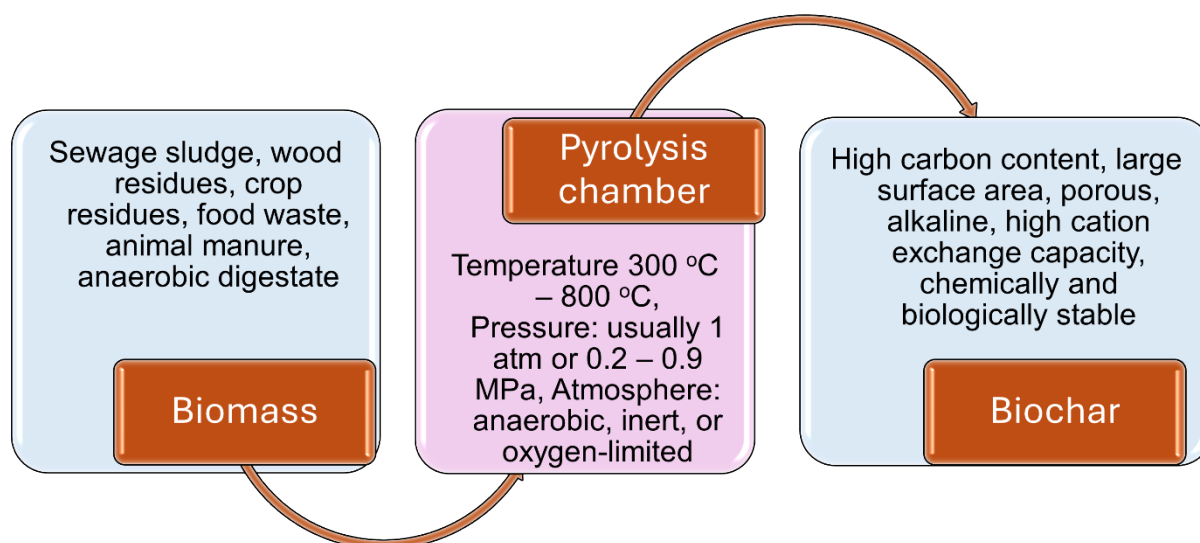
Sewage sludge, wood residues, crop residues, food waste, animal manure, anaerobic digestate

Biomass

Pyrolysis chamber

Temperature 300 $^{o}$C – 800 $^{o}$C, Pressure: usually 1 atm or 0.2 – 0.9 MPa, Atmosphere: anaerobic, inert, or oxygen-limited

High carbon content, large surface area, porous, alkaline, high cation exchange capacity, chemically and biologically stable

Biochar